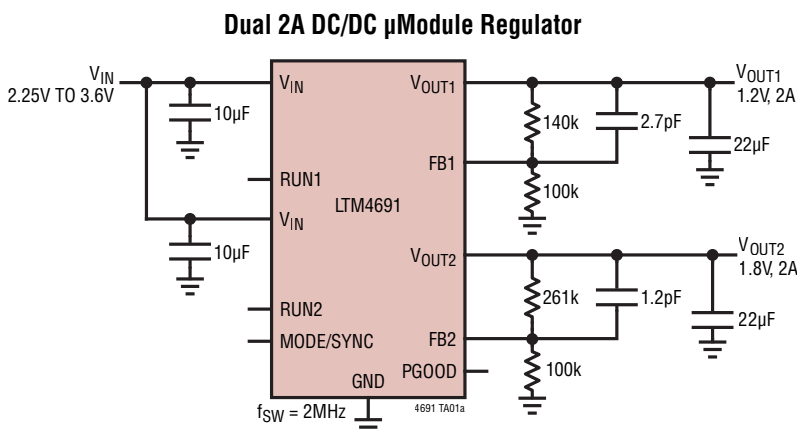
Dual 2A DC/DC µModule Regulator

$V_{IN}$
2.25V TO 3.6V

10µF

10µF

$V_{IN}$

RUN1

$V_{IN}$

RUN2

MODE/SYNC

LTM4691

GND

$V_{OUT1}$

FB1

$V_{OUT2}$

FB2

PGOOD

140k

100k

2.7pF

261k

100k

1.2pF

$V_{OUT1}$
1.2V, 2A

22µF

$V_{OUT2}$
1.8V, 2A

22µF

$f_{SW}$ = 2MHz

4691 TA01a